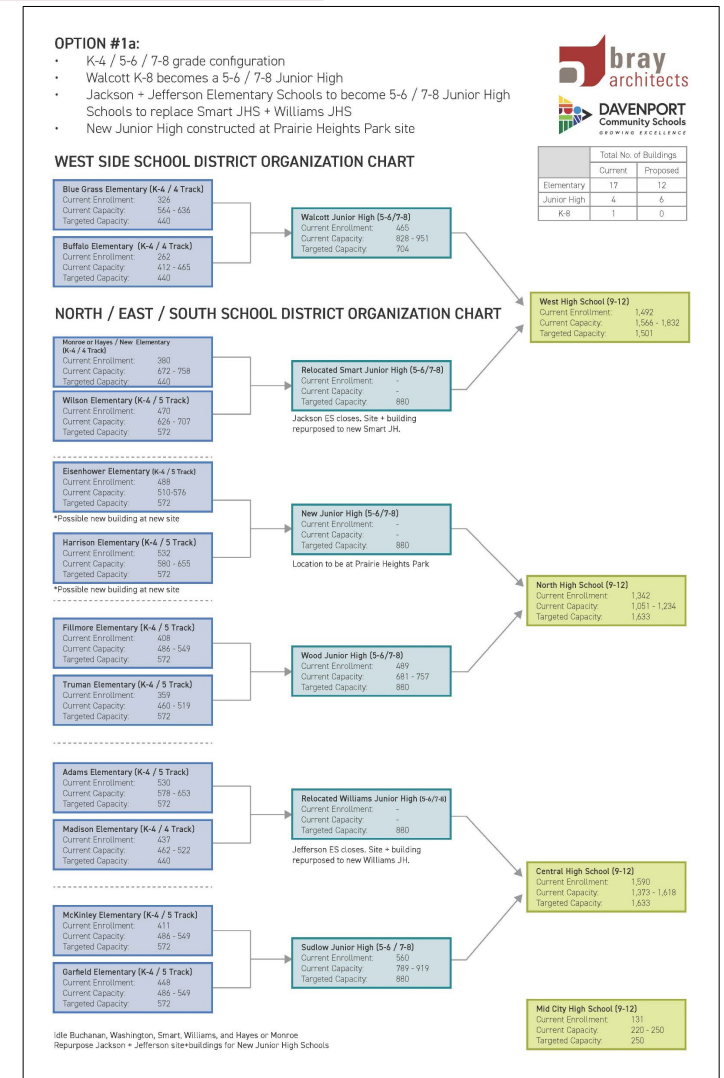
OPTION #1a:

- K-4 / 5-6 / 7-8 grade configuration
- Walcott K-8 becomes a 5-6 / 7-8 Junior High
- Jackson + Jefferson Elementary Schools to become 5-6 / 7-8 Junior High Schools to replace Smart JHS + Williams JHS
- New Junior High constructed at Prairie Heights Park site

bray architects

DAVENPORT Community Schools GROWING EXCELLENCE

| | Total No. of Buildings | |
|---|---|---|
| | Current | Proposed |
| Elementary | 17 | 12 |
| Junior High | 4 | 6 |
| K-8 | 1 | 0 |

WEST SIDE SCHOOL DISTRICT ORGANIZATION CHART

Blue Grass Elementary (K-4 / 4 Track)
Current Enrollment: 326
Current Capacity: 564 - 636
Targeted Capacity: 440

Buffalo Elementary (K-4 / 4 Track)
Current Enrollment: 262
Current Capacity: 412 - 465
Targeted Capacity: 440

Walcott Junior High (5-6/7-8)
Current Enrollment: 465
Current Capacity: 828 - 951
Targeted Capacity: 704

West High School (9-12)
Current Enrollment: 1,492
Current Capacity: 1,566 - 1,832
Targeted Capacity: 1,501

NORTH / EAST / SOUTH SCHOOL DISTRICT ORGANIZATION CHART

Monroe or Hayes / New Elementary (K-4 / 4 Track)
Current Enrollment: 380
Current Capacity: 672 - 758
Targeted Capacity: 440

Wilson Elementary (K-4 / 5 Track)
Current Enrollment: 470
Current Capacity: 626 - 707
Targeted Capacity: 572

Relocated Smart Junior High (5-6/7-8)
Current Enrollment: -
Current Capacity: -
Targeted Capacity: 880

Jackson ES closes. Site + building repurposed to new Smart JH.

Eisenhower Elementary (K-4 / 5 Track)
Current Enrollment: 488
Current Capacity: 510-576
Targeted Capacity: 572

*Possible new building at new site

Harrison Elementary (K-4 / 5 Track)
Current Enrollment: 532
Current Capacity: 580 - 655
Targeted Capacity: 572

*Possible new building at new site

New Junior High (5-6/7-8)
Current Enrollment: -
Current Capacity: -
Targeted Capacity: 880

Location to be at Prairie Heights Park

North High School (9-12)
Current Enrollment: 1,342
Current Capacity: 1,051 - 1,234
Targeted Capacity: 1,633

Fillmore Elementary (K-4 / 5 Track)
Current Enrollment: 408
Current Capacity: 486 - 549
Targeted Capacity: 572

Truman Elementary (K-4 / 5 Track)
Current Enrollment: 359
Current Capacity: 460 - 519
Targeted Capacity: 572

Wood Junior High (5-6/7-8)
Current Enrollment: 489
Current Capacity: 681 - 757
Targeted Capacity: 880

Adams Elementary (K-4 / 5 Track)
Current Enrollment: 530
Current Capacity: 578 - 653
Targeted Capacity: 572

Madison Elementary (K-4 / 4 Track)
Current Enrollment: 437
Current Capacity: 462 - 522
Targeted Capacity: 440

Relocated Williams Junior High (5-6/7-8)
Current Enrollment: -
Current Capacity: -
Targeted Capacity: 880

Jefferson ES closes. Site + building repurposed to new Williams JH.

Central High School (9-12)
Current Enrollment: 1,590
Current Capacity: 1,373 - 1,618
Targeted Capacity: 1,633

McKinley Elementary (K-4 / 5 Track)
Current Enrollment: 411
Current Capacity: 486 - 549
Targeted Capacity: 572

Garfield Elementary (K-4 / 5 Track)
Current Enrollment: 448
Current Capacity: 486 - 549
Targeted Capacity: 572

Sudlow Junior High (5-6 / 7-8)
Current Enrollment: 560
Current Capacity: 789 - 919
Targeted Capacity: 880

Mid City High School (9-12)
Current Enrollment: 131
Current Capacity: 220 - 250
Targeted Capacity: 250

Idle Buchanan, Washington, Smart, Williams, and Hayes or Monroe
Repurpose Jackson + Jefferson site+buildings for New Junior High Schools